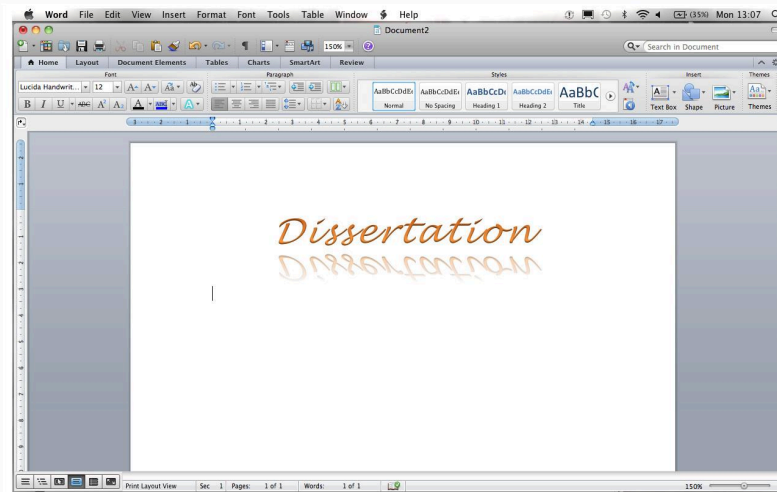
Word File Edit View Insert Format Font Tools Table Window Help

(35%) Mon 13:07

Document2

150%

Search in Document

Home Layout Document Elements Tables Charts SmartArt Review

Font Paragraph Styles Insert Themes

Lucida Handwrit... 12

AaBbCcDdEe Normal
AaBbCcDdEe No Spacing
AaBbCcDe Heading 1
AaBbCcDdEe Heading 2
AaBbC Title

Text Box Shape Picture Themes

Dissertation

Print Layout View Sec 1 Pages: 1 of 1 Words: 1 of 1

150%